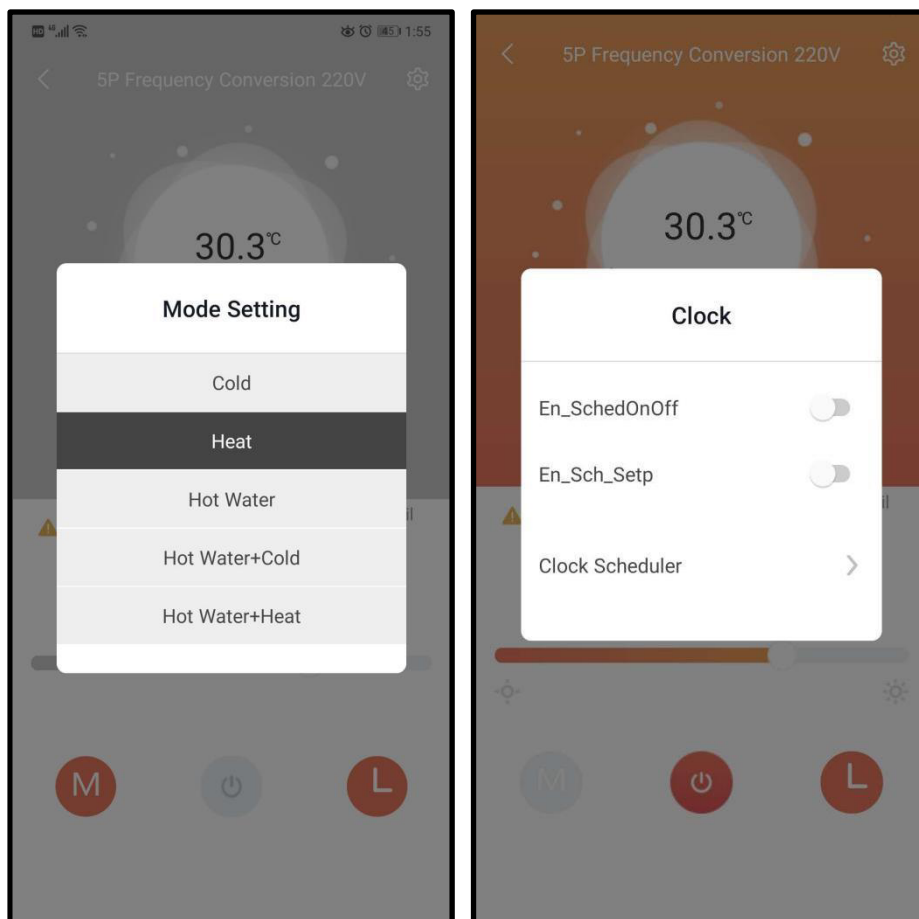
1:55

5P Frequency Conversion 220V

30.3℃

Mode Setting

Cold

Heat

Hot Water

Hot Water+Cold

Hot Water+Heat

M

L

5P Frequency Conversion 220V

30.3℃

Clock

En_SchedOnOff

En_Sch_Setp

Clock Scheduler

M

L